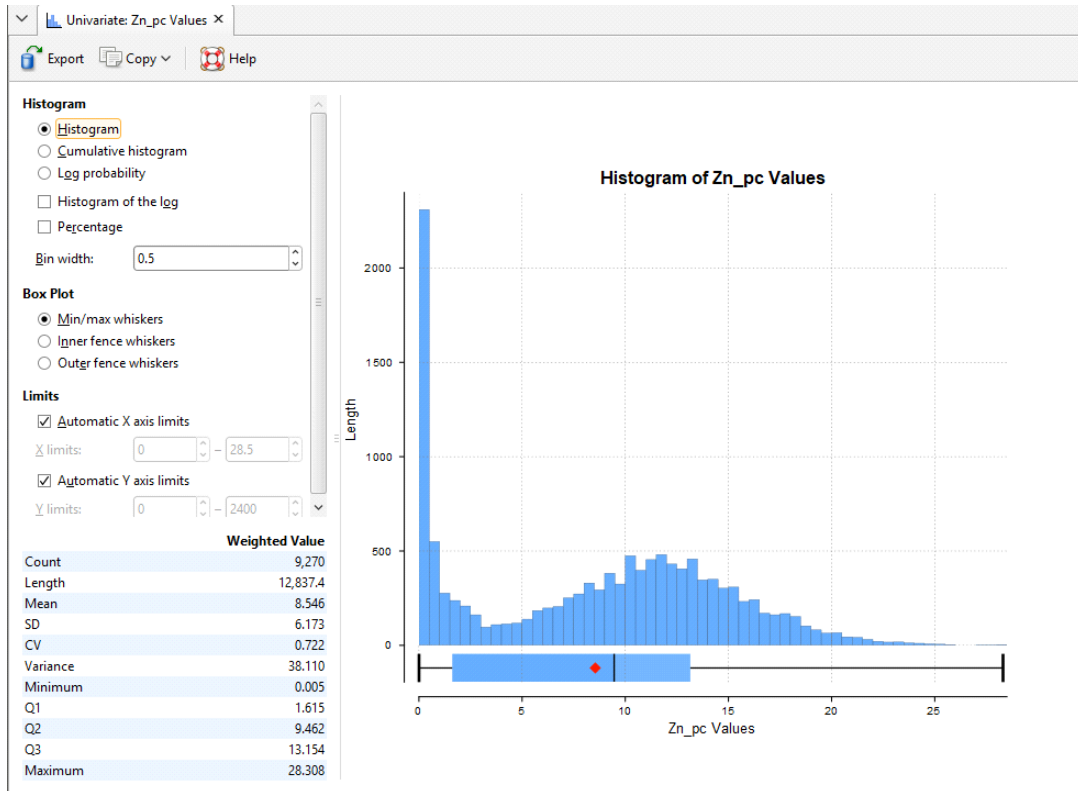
Univariate: Zn_pc Values ×

Export Copy Help

Histogram
Histogram
Cumulative histogram
Log probability
Histogram of the log
Percentage
Bin width: 0.5

Box Plot
Min/max whiskers
Inner fence whiskers
Outer fence whiskers

Limits
Automatic X axis limits
X limits: 0 – 28.5
Automatic Y axis limits
Y limits: 0 – 2400

| | Weighted Value |
|---|---|
| Count | 9,270 |
| Length | 12,837.4 |
| Mean | 8.546 |
| SD | 6.173 |
| CV | 0.722 |
| Variance | 38.110 |
| Minimum | 0.005 |
| Q1 | 1.615 |
| Q2 | 9.462 |
| Q3 | 13.154 |
| Maximum | 28.308 |

Histogram of Zn_pc Values

Length

2000
1500
1000
500
0

0 5 10 15 20 25

Zn_pc Values